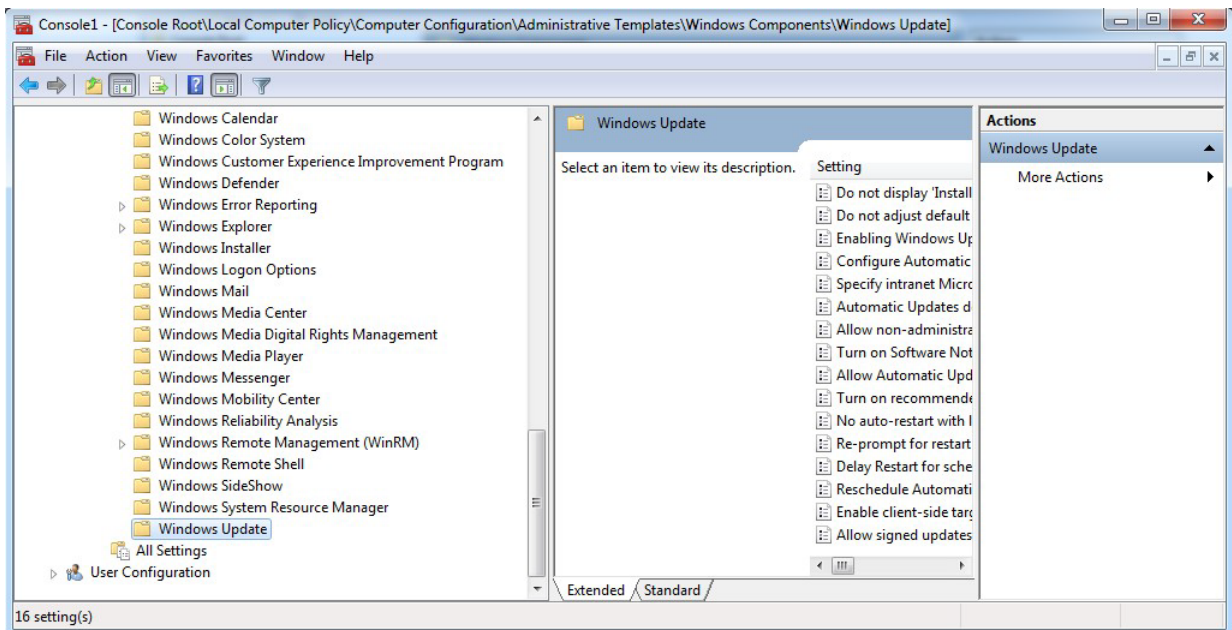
Console1 - [Console Root\Local Computer Policy\Computer Configuration\Administrative Templates\Windows Components\Windows Update]

File Action View Favorites Window Help

Windows Calendar
Windows Color System
Windows Customer Experience Improvement Program
Windows Defender
Windows Error Reporting
Windows Explorer
Windows Installer
Windows Logon Options
Windows Mail
Windows Media Center
Windows Media Digital Rights Management
Windows Media Player
Windows Messenger
Windows Mobility Center
Windows Reliability Analysis
Windows Remote Management (WinRM)
Windows Remote Shell
Windows SideShow
Windows System Resource Manager
Windows Update
All Settings
User Configuration

Windows Update

Select an item to view its description.

Setting
Do not display 'Install
Do not adjust default
Enabling Windows Up
Configure Automatic
Specify intranet Micro
Automatic Updates d
Allow non-administra
Turn on Software Not
Allow Automatic Upd
Turn on recommende
No auto-restart with l
Re-prompt for restart
Delay Restart for sche
Reschedule Automati
Enable client-side targ
Allow signed updates

Extended Standard

Actions
Windows Update
More Actions

16 setting(s)